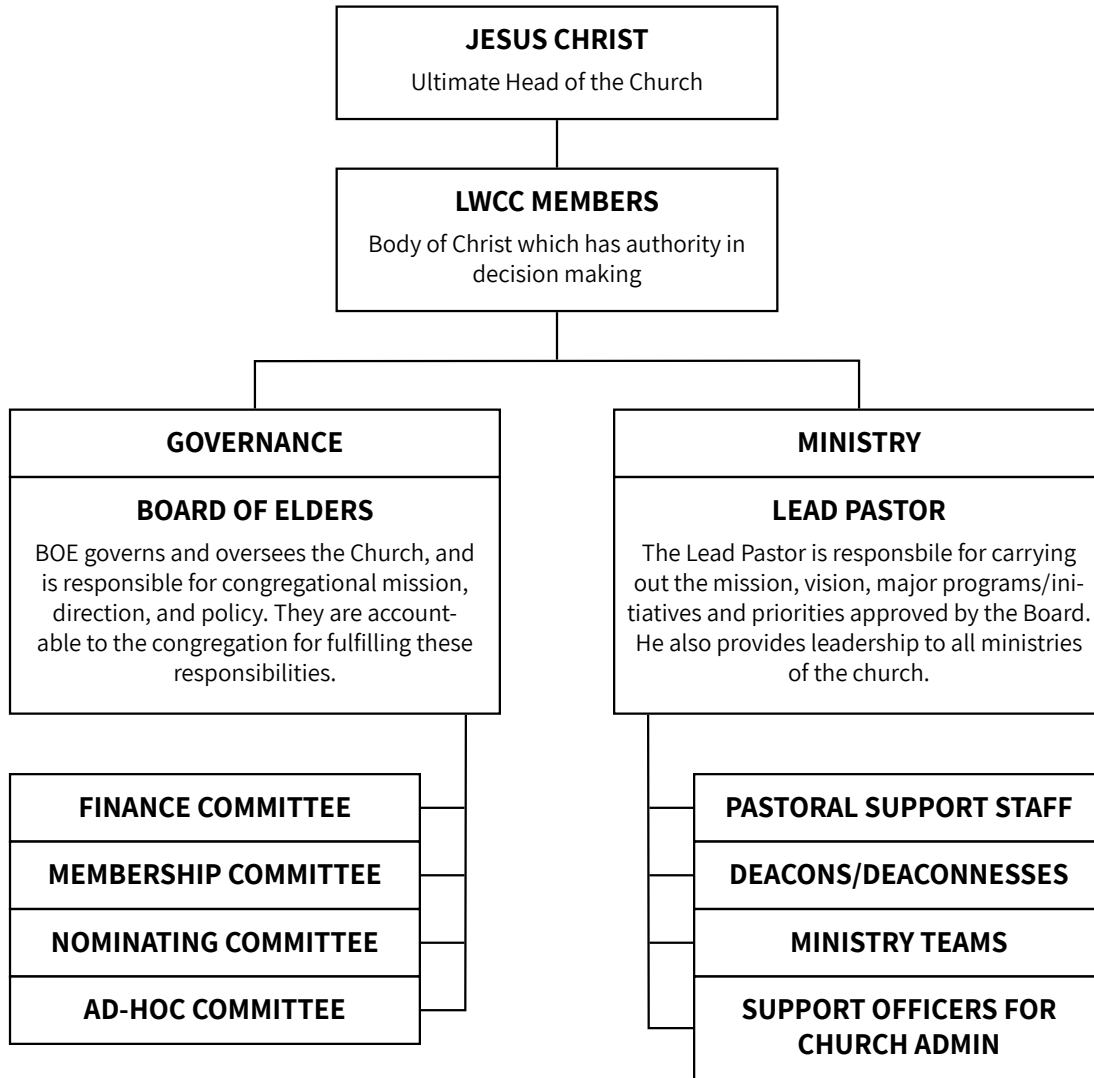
JESUS CHRIST
Ultimate Head of the Church

LWCC MEMBERS
Body of Christ which has authority in decision making

GOVERNANCE

BOARD OF ELDERS
BOE governs and oversees the Church, and is responsible for congregational mission, direction, and policy. They are accountable to the congregation for fulfilling these responsibilities.

FINANCE COMMITTEE

MEMBERSHIP COMMITTEE

NOMINATING COMMITTEE

AD-HOC COMMITTEE

MINISTRY

LEAD PASTOR
The Lead Pastor is responsbile for carrying out the mission, vision, major programs/initiatives and priorities approved by the Board. He also provides leadership to all ministries of the church.

PASTORAL SUPPORT STAFF

DEACONS/DEACONNESSES

MINISTRY TEAMS

SUPPORT OFFICERS FOR CHURCH ADMIN